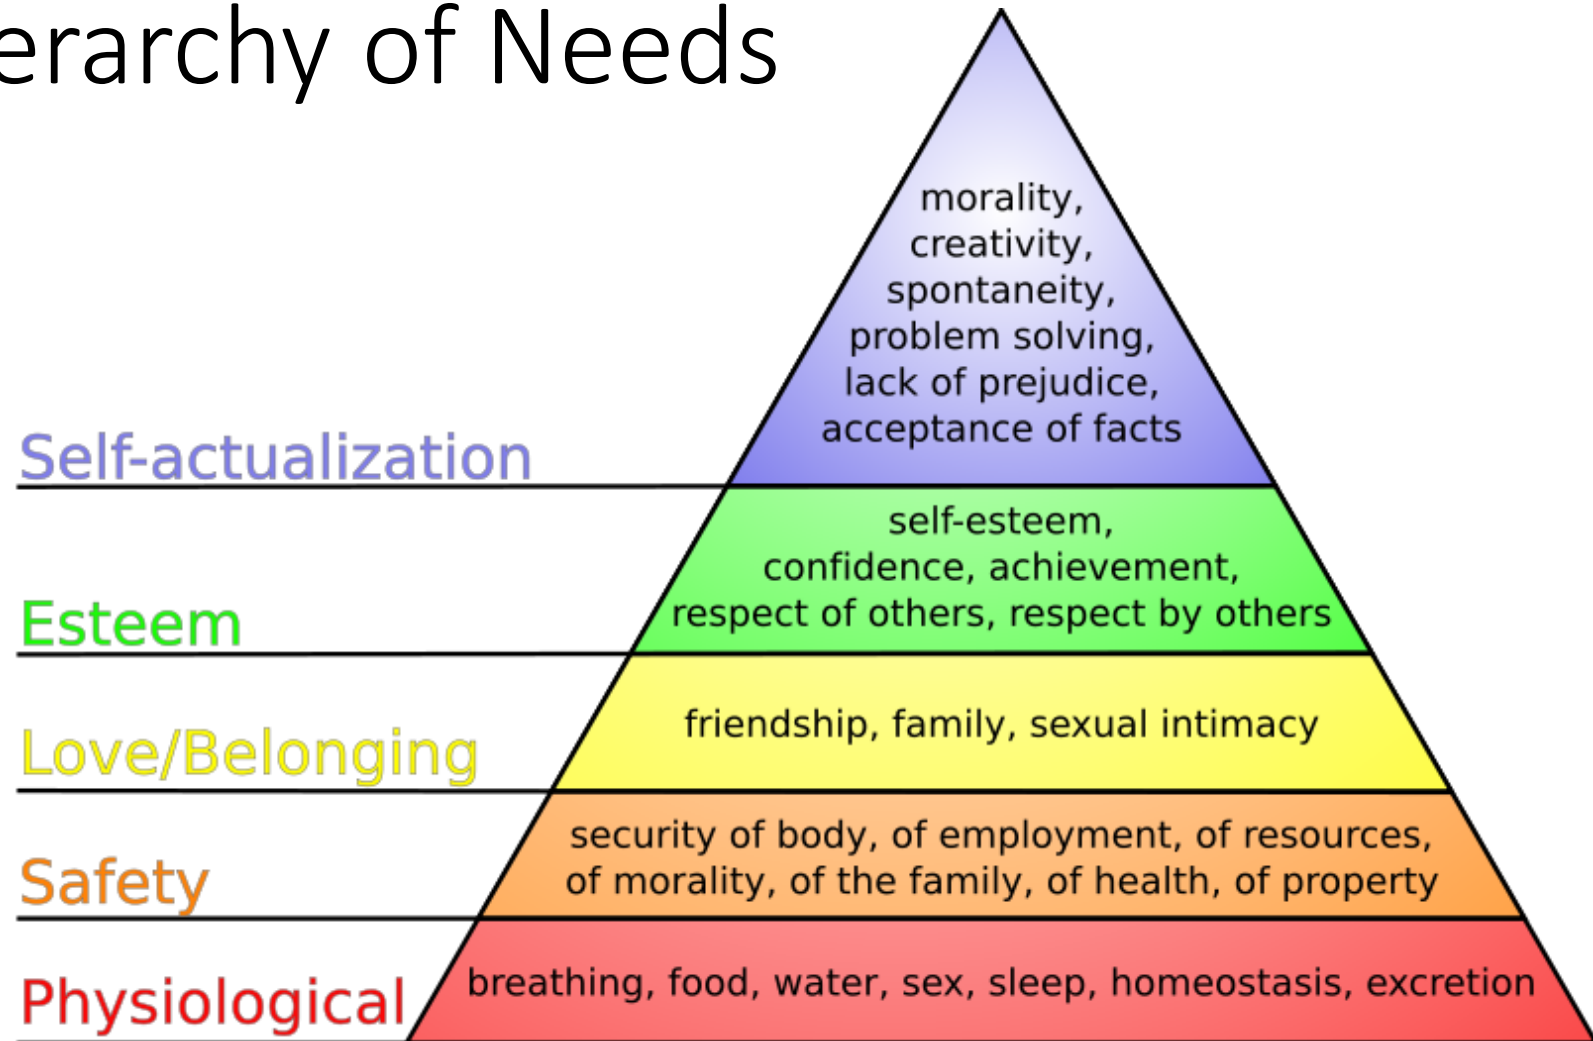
erarchy of Needs

morality, creativity, spontaneity, problem solving, lack of prejudice, acceptance of facts

Self-actualization

self-esteem, confidence, achievement, respect of others, respect by others

Esteem

friendship, family, sexual intimacy

Love/Belonging

security of body, of employment, of resources, of morality, of the family, of health, of property

Safety

breathing, food, water, sex, sleep, homeostasis, excretion

Physiological